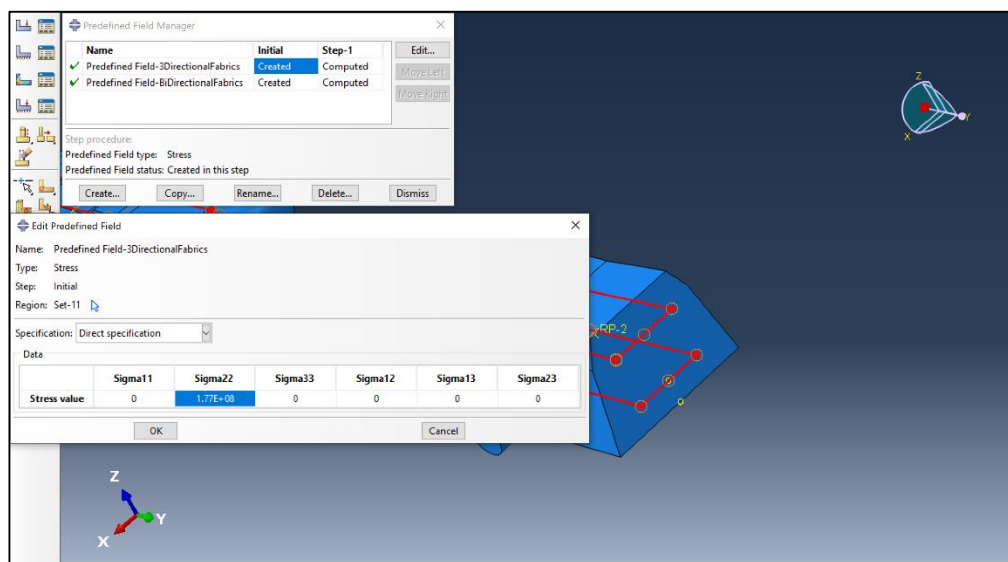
Predefined Field Manager

| | Name | Initial | Step-1 |
|---|---|---|---|
| ✓ | Predefined Field-3DirectionalFabrics | Created | Computed |
| ✓ | Predefined Field-BiDirectionalFabrics | Created | Computed |

Edit...
Move Left
Move Right

Step procedure:
Predefined Field type: Stress
Predefined Field status: Created in this step

Create... Copy... Rename... Delete... Dismiss

Edit Predefined Field

Name: Predefined Field-3DirectionalFabrics
Type: Stress
Step: Initial
Region: Set-11

Specification: Direct specification

Data

| | Sigma11 | Sigma22 | Sigma33 | Sigma12 | Sigma13 | Sigma23 |
|---|---|---|---|---|---|---|
| Stress value | 0 | 1.77E+08 | 0 | 0 | 0 | 0 |

OK Cancel

RP-2

Z
Y
X

Z
Y
X